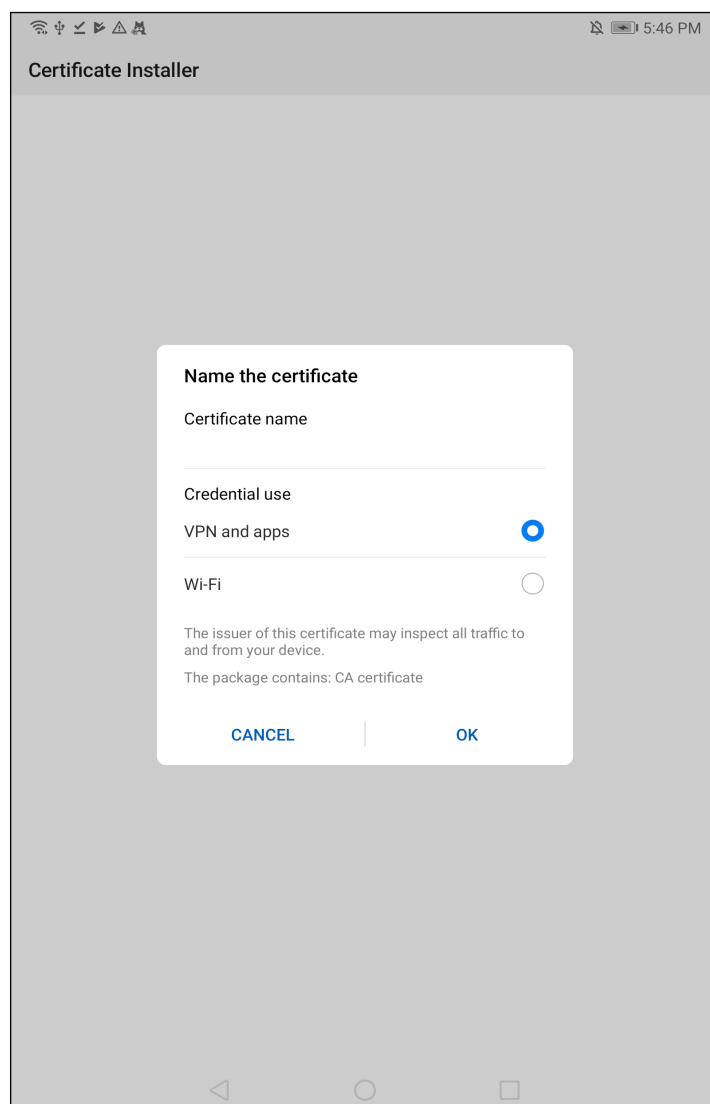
5:46 PM

Certificate Installer

Name the certificate

Certificate name

Credential use

VPN and apps

Wi-Fi

The issuer of this certificate may inspect all traffic to and from your device.

The package contains: CA certificate

CANCEL

OK